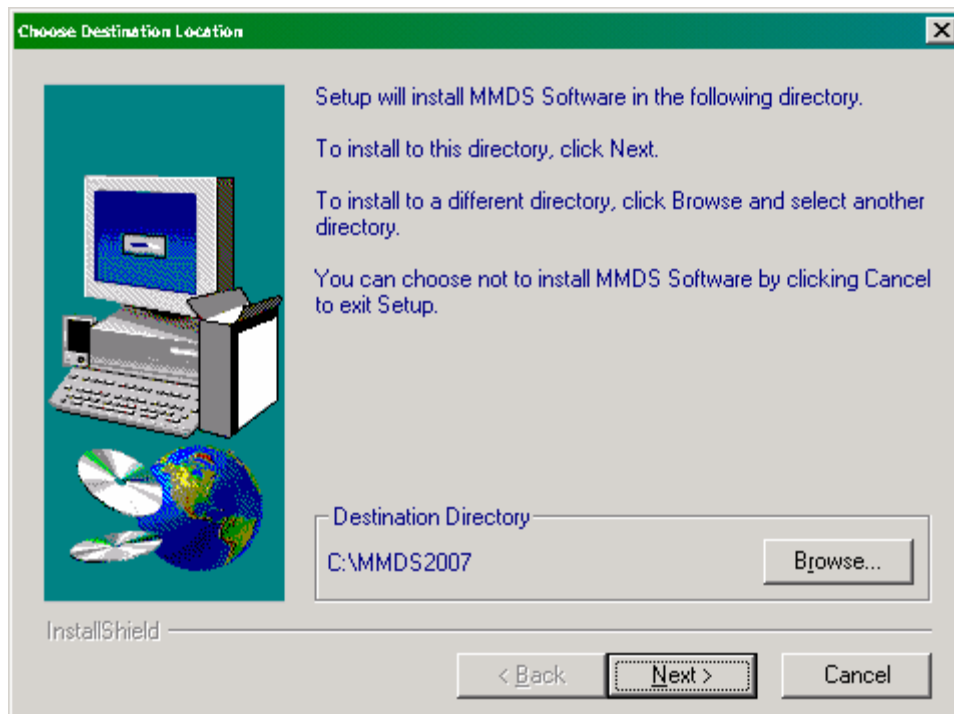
Choose Destination Location

×

Setup will install MMDS Software in the following directory.

To install to this directory, click Next.

To install to a different directory, click Browse and select another directory.

You can choose not to install MMDS Software by clicking Cancel to exit Setup.

Destination Directory

C:\MMDS2007

Browse...

InstallShield

< Back

Next >

Cancel